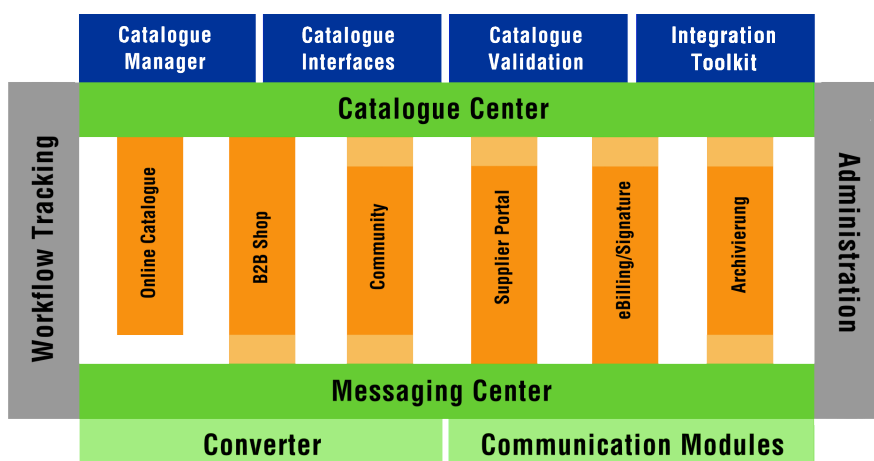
Catalogue Manager

Catalogue Interfaces

Catalogue Validation

Integration Toolkit

Catalogue Center

Workflow Tracking

Online Catalogue

B2B Shop

Community

Supplier Portal

eBilling/Signature

Archivierung

Administration

Messaging Center

Converter

Communication Modules